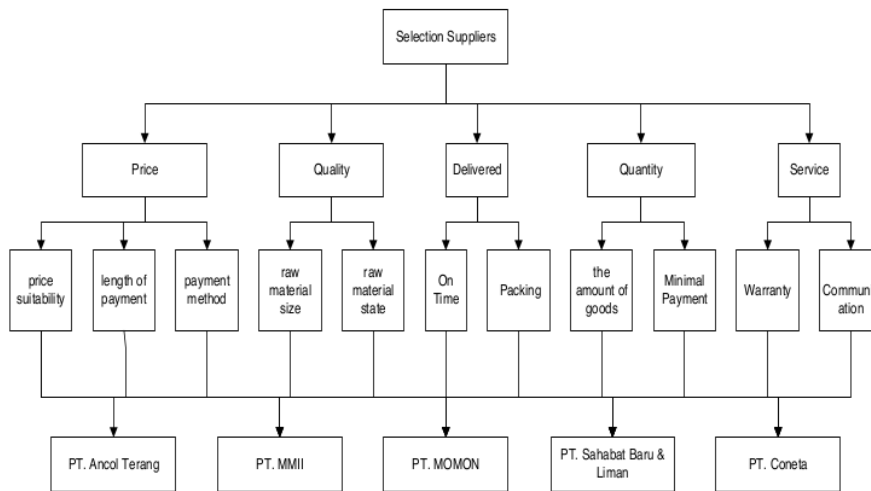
Selection Suppliers

Price

Quality

Delivered

Quantity

Service

price suitability

length of payment

payment method

raw material size

raw material state

On Time

Packing

the amount of goods

Minimal Payment

Warranty

Communic ation

PT. Ancol Terang

PT. MMII

PT. MOMON

PT. Sahabat Baru & Liman

PT. Coneta